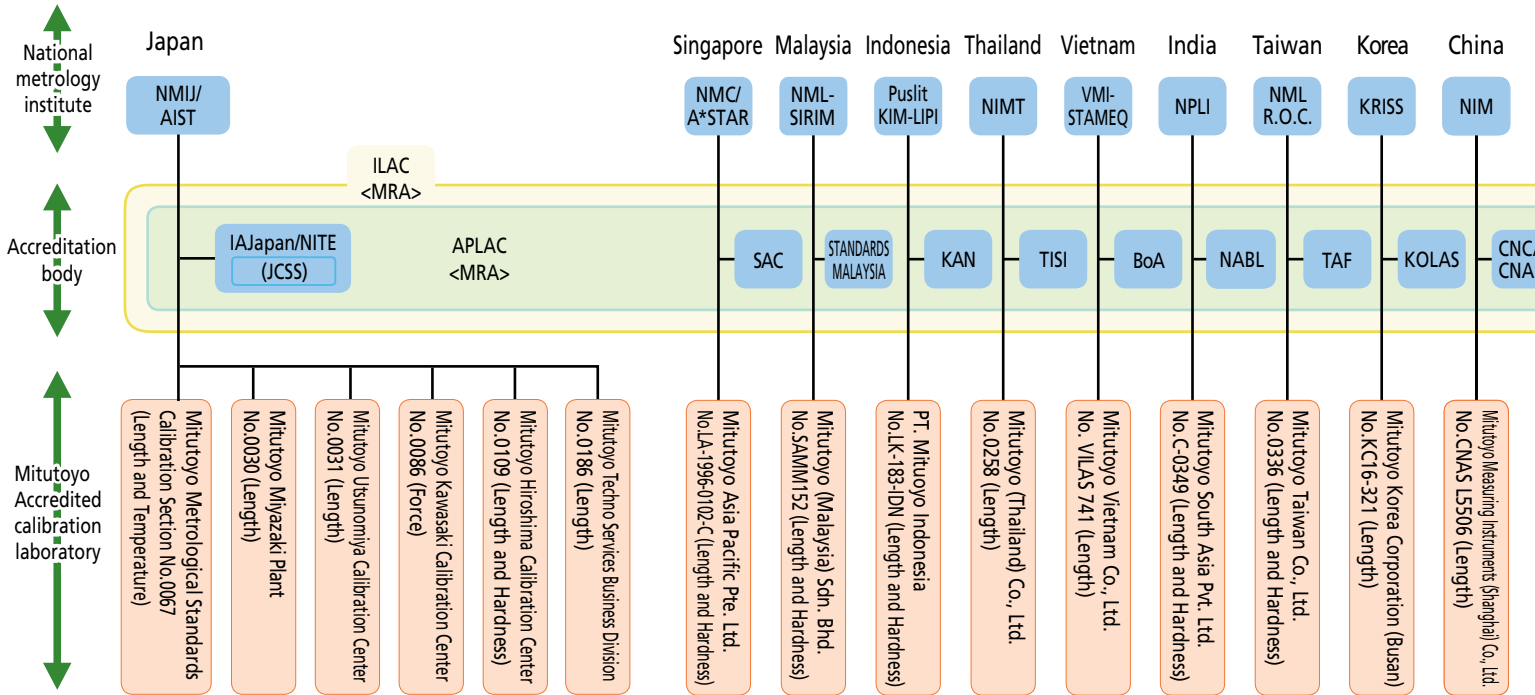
National metrology institute

Accreditation body

Mitutoyo Accredited calibration laboratory

Japan

NMIJ/ AIST

ILAC <MRA>

IAJapan/NITE (JCSS)

APLAC <MRA>

Mitutoyo Metrological Standards Calibration Section No.0067 (Length and Temperature)

Mitutoyo Miyazaki Plant No.0030 (Length)

Mitutoyo Utsunomiya Calibration Center No.0031 (Length)

Mitutoyo Kawasaki Calibration Center No.0086 (Force)

Mitutoyo Hiroshima Calibration Center No.0109 (Length and Hardness)

Mitutoyo Techno Services Business Division No.0186 (Length)

Singapore

NMC/ A*STAR

SAC

Mitutoyo Asia Pacific Pte. Ltd. No.LA-1996-0102-C (Length and Hardness)

Malaysia

NML-SIRIM

STANDARDS MALAYSIA

Mitutoyo (Malaysia) Sdn. Bhd. No.SAMM152 (Length and Hardness)

Indonesia

Puslit KIM-LIPI

KAN

PT. Mitutoyo Indonesia No.LK-183-IDN (Length and Hardness)

Thailand

NIMT

TISI

Mitutoyo (Thailand) Co., Ltd. No.0258 (Length)

Vietnam

VMI-STAMEQ

BoA

Mitutoyo Vietnam Co., Ltd. No. VILAS 741 (Length)

India

NPLI

NABL

Mitutoyo South Asia Pvt. Ltd. No.C-0349 (Length and Hardness)

Taiwan

NML R.O.C.

TAF

Mitutoyo Taiwan Co., Ltd. No.0336 (Length and Hardness)

Korea

KRISS

KOLAS

Mitutoyo Korea Corporation (Busan) No.KC16-321 (Length)

China

NIM

CNCA CNA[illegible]

Mitutoyo Measuring Instruments (Shanghai) Co., Ltd. No.CNAS L5506 (Length)